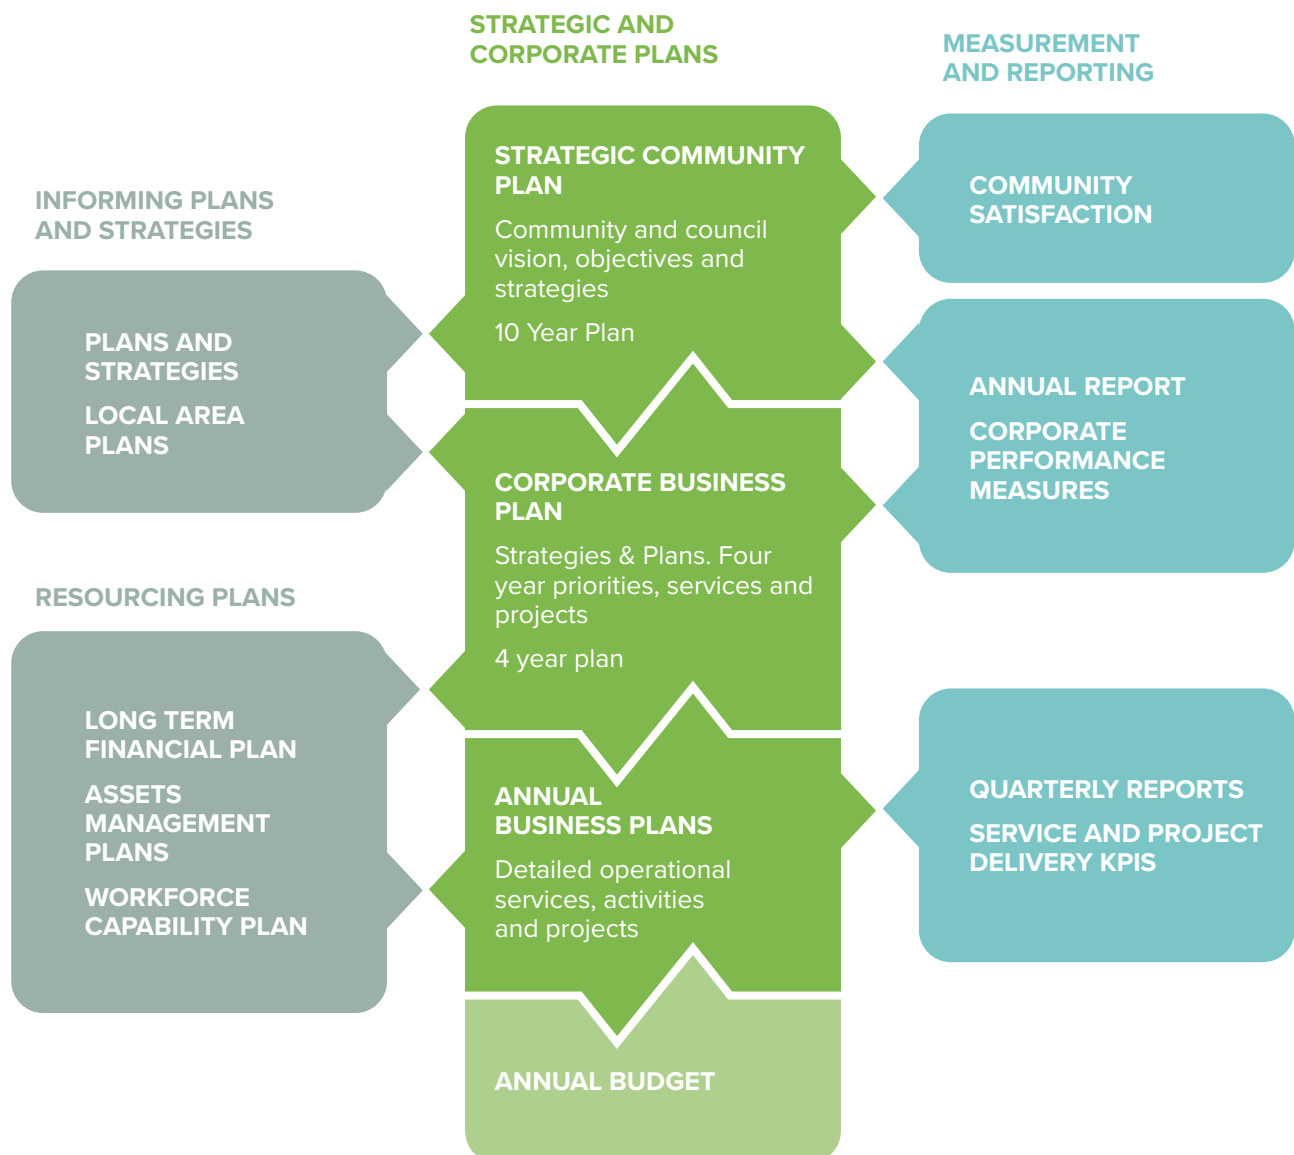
INFORMING PLANS AND STRATEGIES

PLANS AND STRATEGIES

LOCAL AREA PLANS

RESOURCING PLANS

LONG TERM FINANCIAL PLAN

ASSETS MANAGEMENT PLANS

WORKFORCE CAPABILITY PLAN

STRATEGIC AND CORPORATE PLANS

STRATEGIC COMMUNITY PLAN

Community and council vision, objectives and strategies

10 Year Plan

CORPORATE BUSINESS PLAN

Strategies & Plans. Four year priorities, services and projects

4 year plan

ANNUAL BUSINESS PLANS

Detailed operational services, activities and projects

ANNUAL BUDGET

MEASUREMENT AND REPORTING

COMMUNITY SATISFACTION

ANNUAL REPORT

CORPORATE PERFORMANCE MEASURES

QUARTERLY REPORTS

SERVICE AND PROJECT DELIVERY KPIS